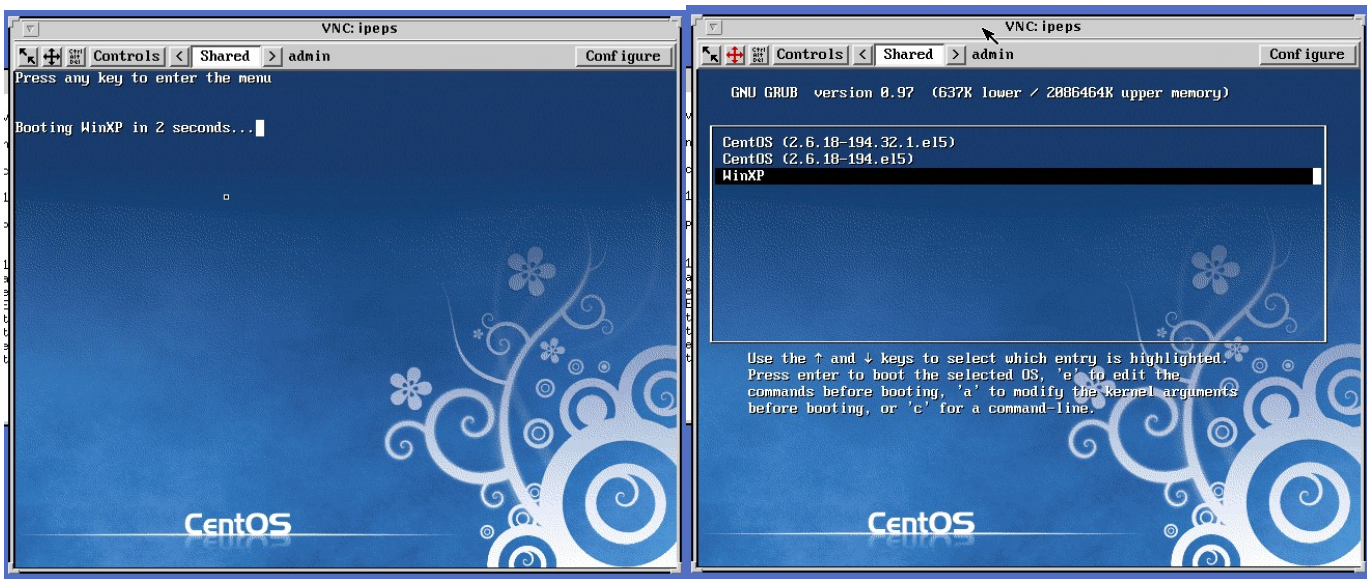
VNC: ipeps

Ctrl Alt Del Controls < Shared > admin Configure

Press any key to enter the menu

Booting WinXP in 2 seconds...

CentOS

VNC: ipeps

Ctrl Alt Del Controls < Shared > admin Configure

GNU GRUB version 0.97 (637K lower / 2086464K upper memory)

CentOS (2.6.18-194.32.1.el5)
CentOS (2.6.18-194.el5)
WinXP

Use the ↑ and ↓ keys to select which entry is highlighted. Press enter to boot the selected OS, 'e' to edit the commands before booting, 'a' to modify the kernel arguments before booting, or 'c' for a command-line.

CentOS